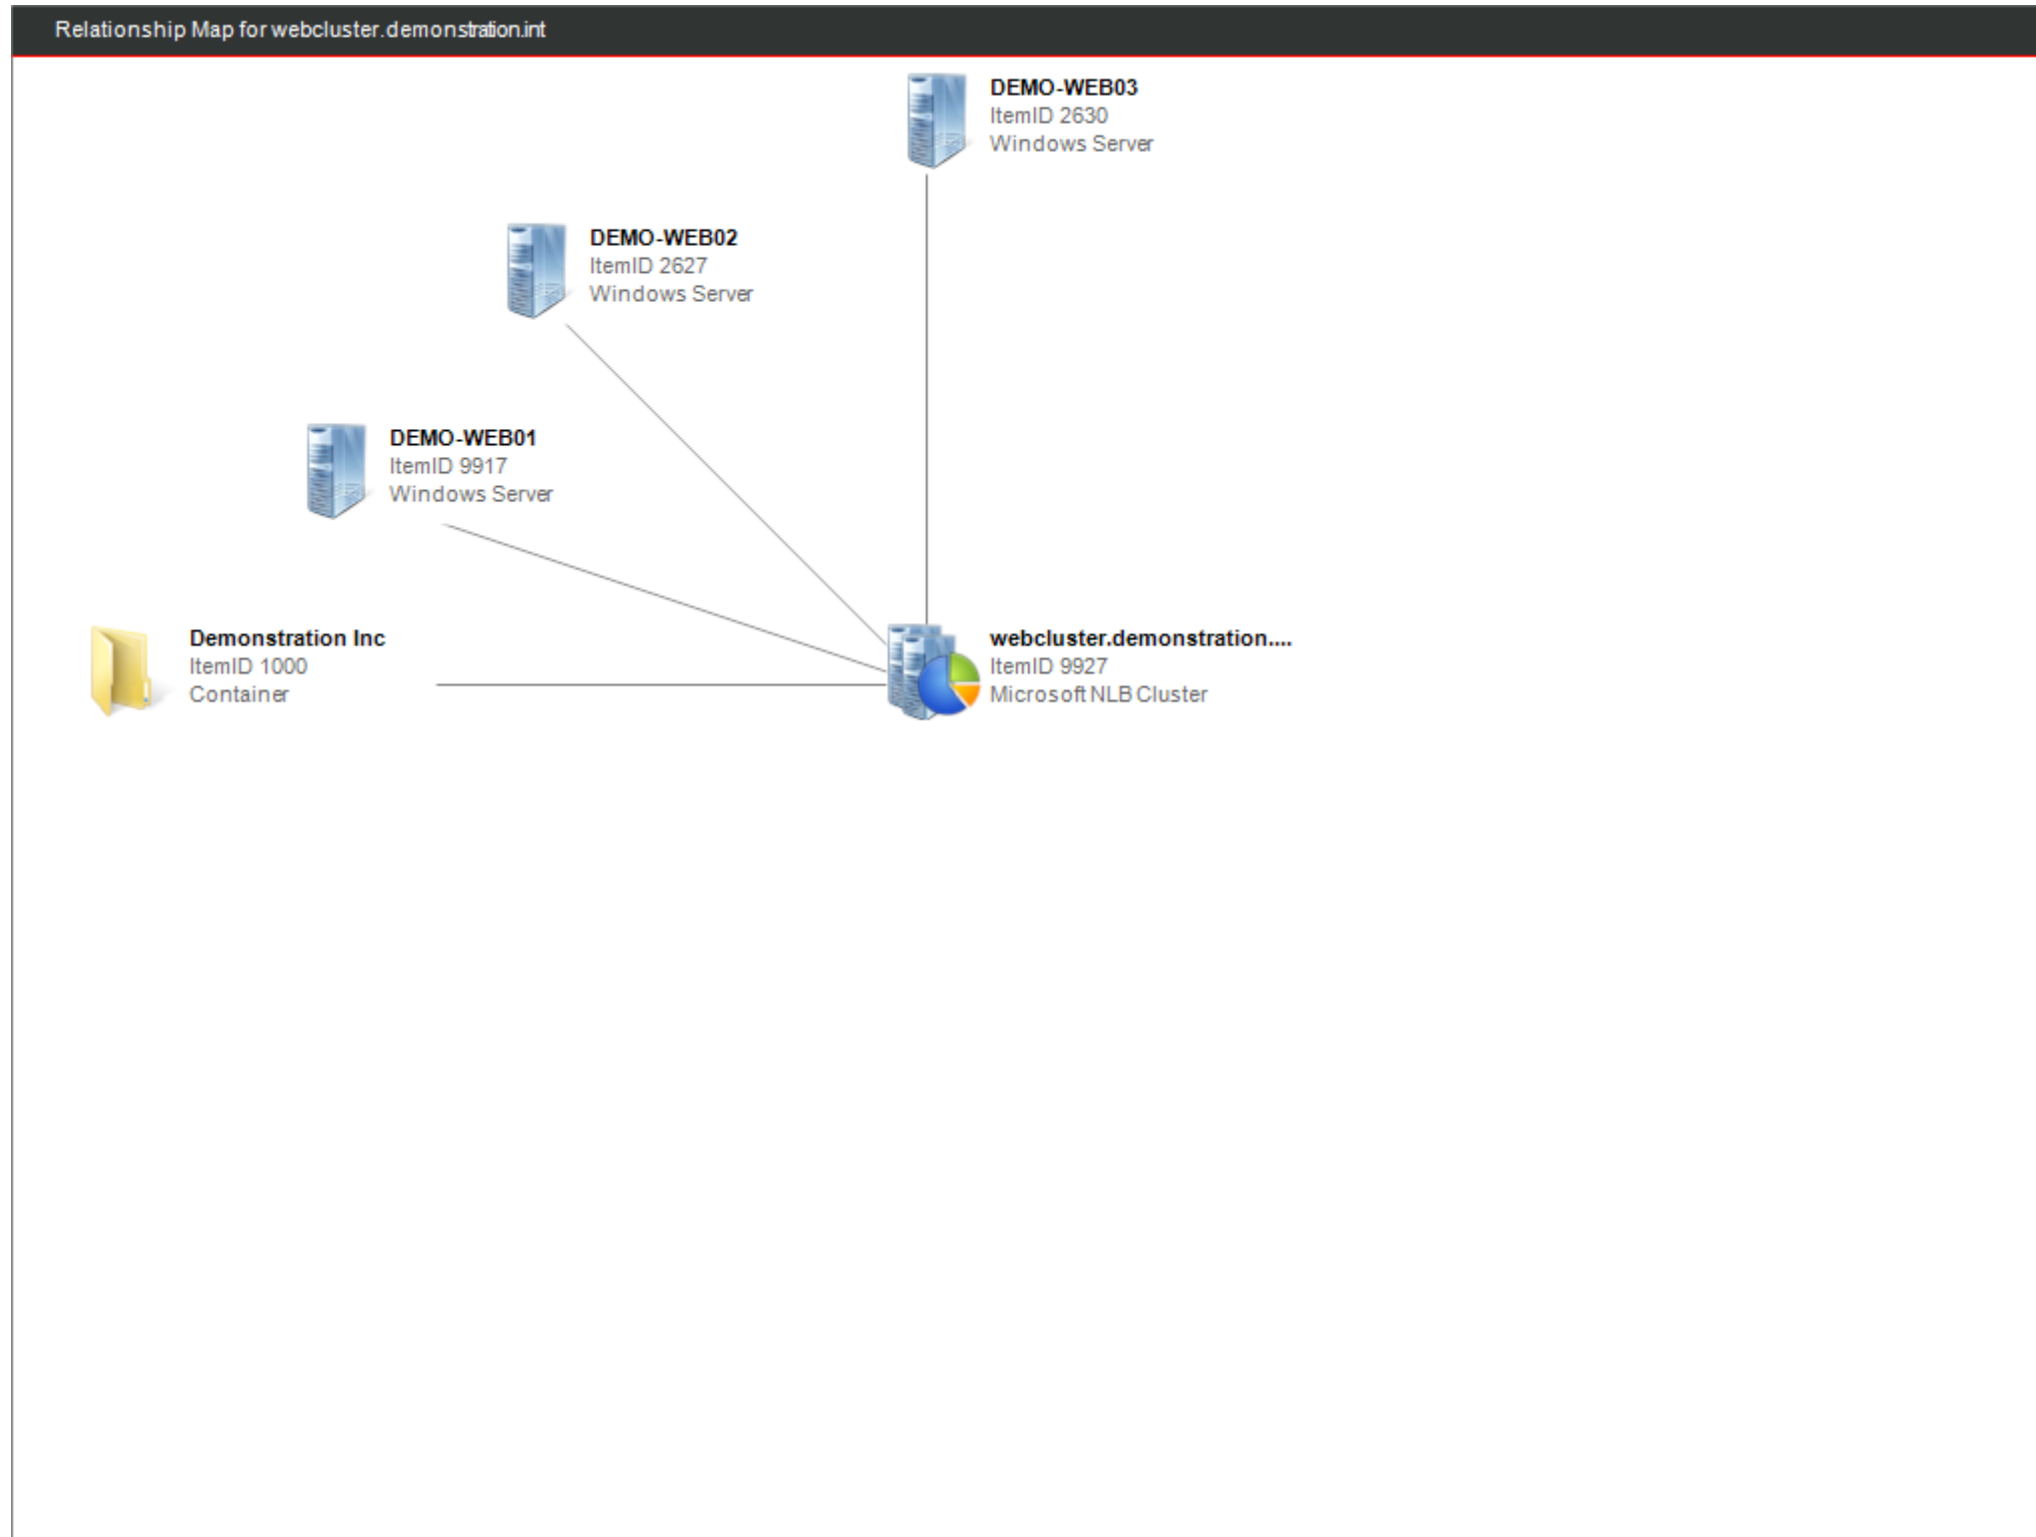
Relationship Map for webcluster.demonstration.int

DEMO-WEB03
ItemID 2630
Windows Server

DEMO-WEB02
ItemID 2627
Windows Server

DEMO-WEB01
ItemID 9917
Windows Server

Demonstration Inc
ItemID 1000
Container

webcluster.demonstration....
ItemID 9927
Microsoft NLB Cluster